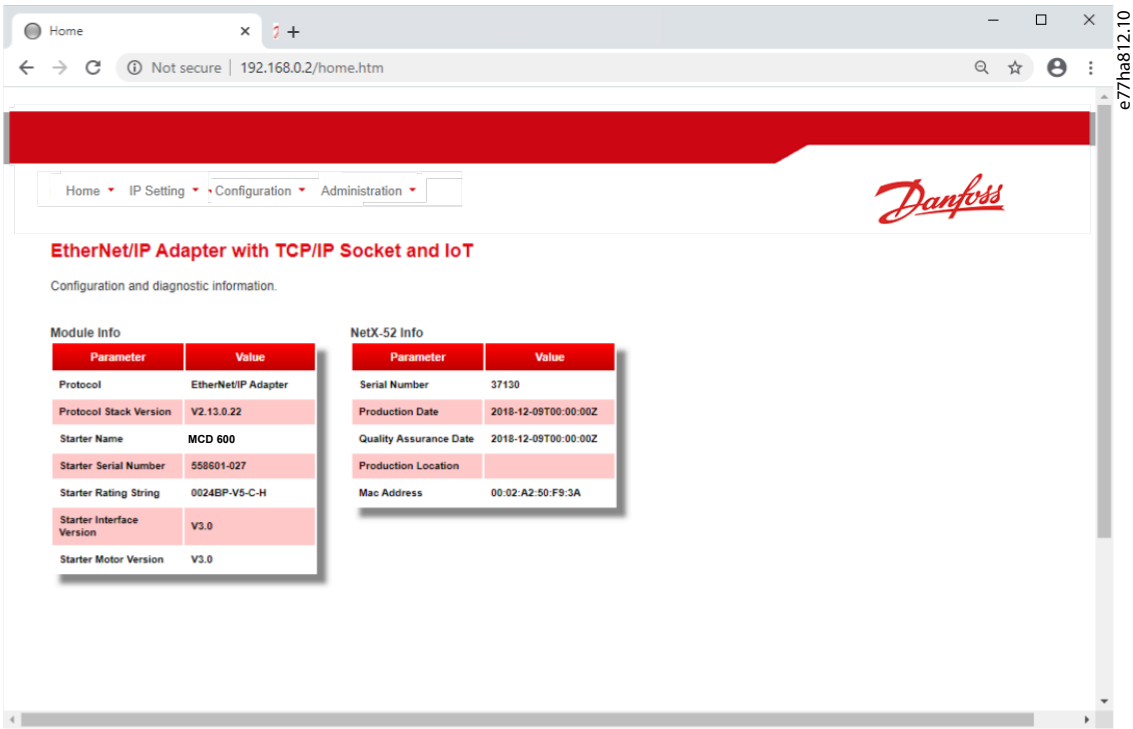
Home ×
+
Not secure | 192.168.0.2/home.htm

Home ▾ IP Setting ▾ Configuration ▾ Administration ▾

Danfoss

EtherNet/IP Adapter with TCP/IP Socket and IoT

Configuration and diagnostic information.

Module Info

| Parameter | Value |
|---|---|
| Protocol | EtherNet/IP Adapter |
| Protocol Stack Version | V2.13.0.22 |
| Starter Name | MCD 600 |
| Starter Serial Number | 558601-027 |
| Starter Rating String | 0024BP-V5-C-H |
| Starter Interface Version | V3.0 |
| Starter Motor Version | V3.0 |

NetX-52 Info

| Parameter | Value |
|---|---|
| Serial Number | 37130 |
| Production Date | 2018-12-09T00:00:00Z |
| Quality Assurance Date | 2018-12-09T00:00:00Z |
| Production Location | |
| Mac Address | 00:02:A2:50:F9:3A |

e77ha812.10